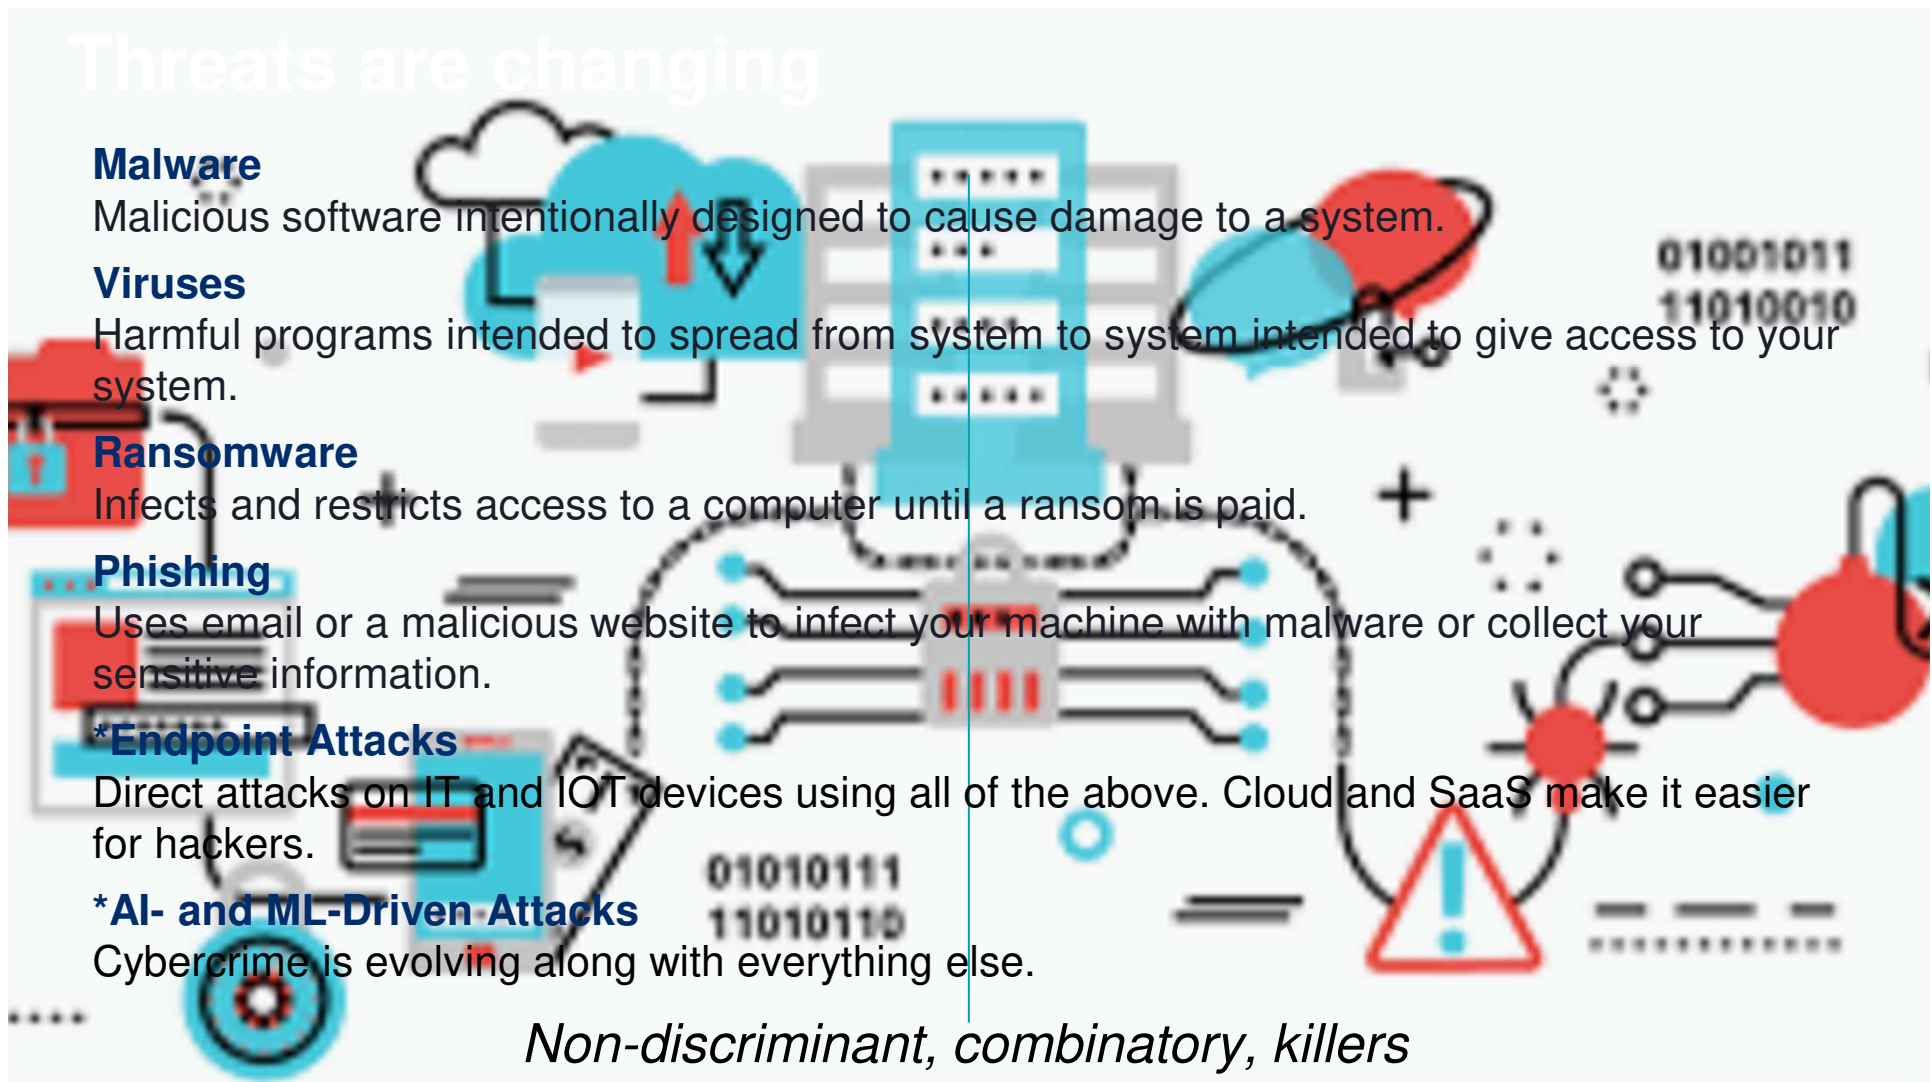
Threats are changing

Malware
Malicious software intentionally designed to cause damage to a system.

Viruses
Harmful programs intended to spread from system to system intended to give access to your system.

Ransomware
Infects and restricts access to a computer until a ransom is paid.

Phishing
Uses email or a malicious website to infect your machine with malware or collect your sensitive information.

*Endpoint Attacks
Direct attacks on IT and IOT devices using all of the above. Cloud and SaaS make it easier for hackers.

*AI- and ML-Driven Attacks
Cybercrime is evolving along with everything else.

01001011
11010010
01010111
11010110

Non-discriminant, combinatory, killers